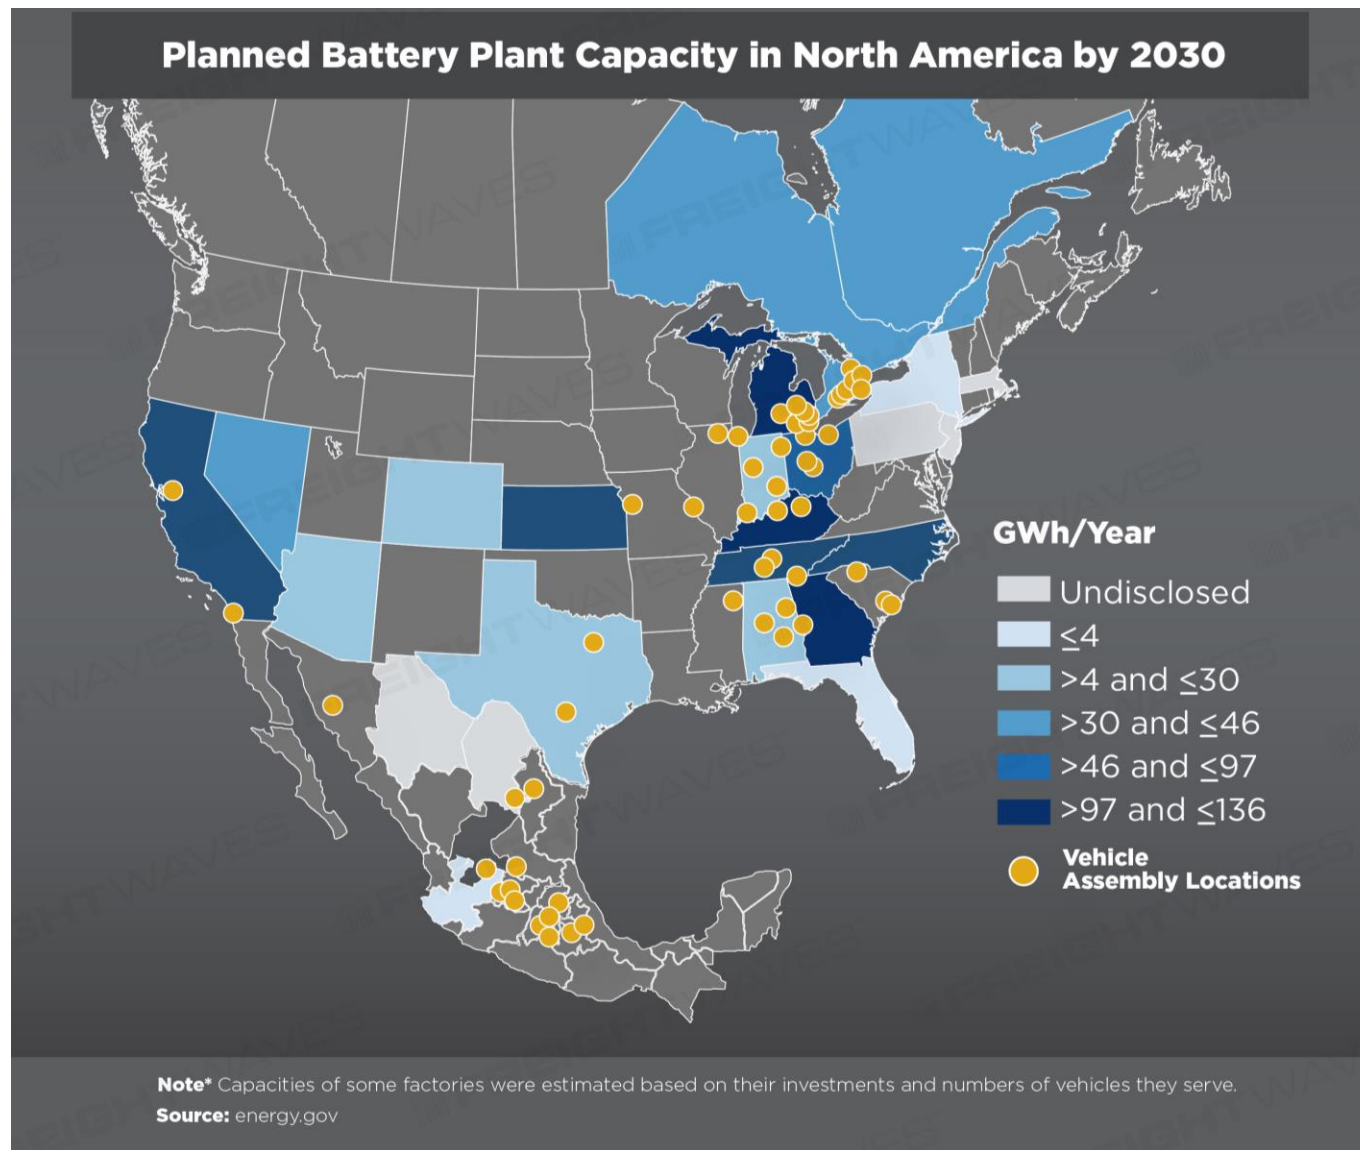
Planned Battery Plant Capacity in North America by 2030

GWh/Year

Undisclosed

$\leq 4$

$>4$ and $\leq 30$

$>30$ and $\leq 46$

$>46$ and $\leq 97$

$>97$ and $\leq 136$

Vehicle Assembly Locations

FREIGHTWAVES

**Note*** Capacities of some factories were estimated based on their investments and numbers of vehicles they serve.

**Source:** energy.gov